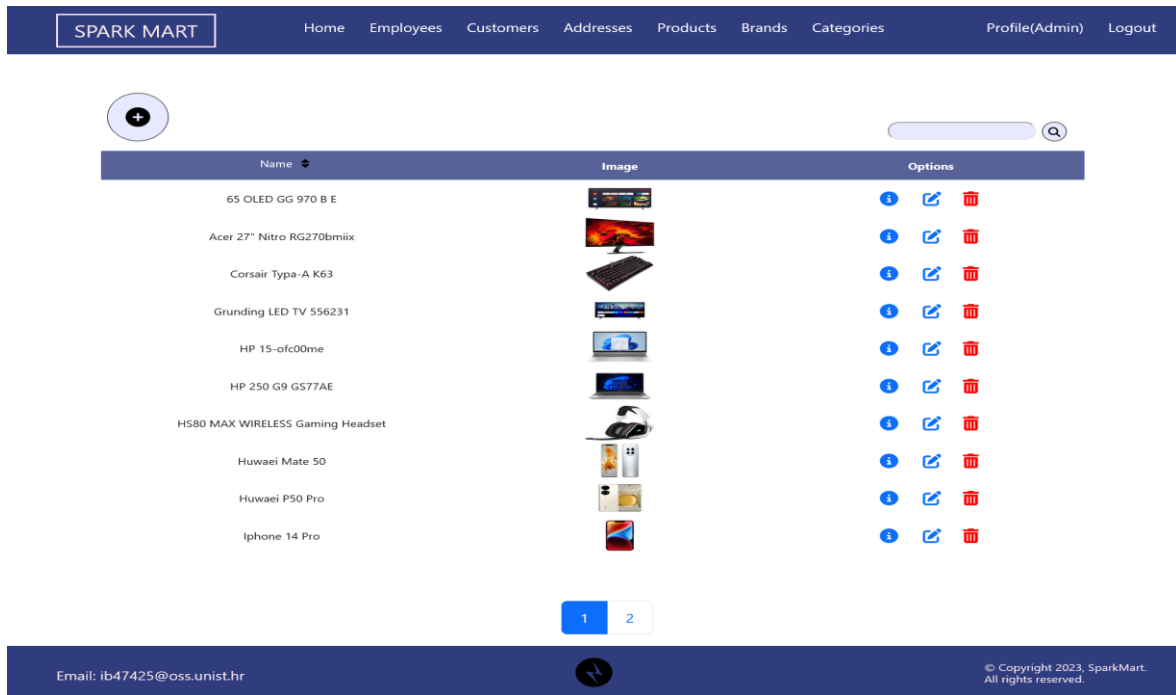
SPARK MART Home Employees Customers Addresses Products Brands Categories Profile(Admin) Logout

| Name | Image | Options |
|---|---|---|
| 65 OLED GG 970 B E | | |
| Acer 27" Nitro RG270bmiix | | |
| Corsair Typa-A K63 | | |
| Grunding LED TV 556231 | | |
| HP 15-ofc00me | | |
| HP 250 G9 GS77AE | | |
| HS80 MAX WIRELESS Gaming Headset | | |
| Huwaei Mate 50 | | |
| Huwaei P50 Pro | | |
| Iphone 14 Pro | | |

1 2

Email: ib47425@oss.unist.hr

© Copyright 2023, SparkMart. All rights reserved.